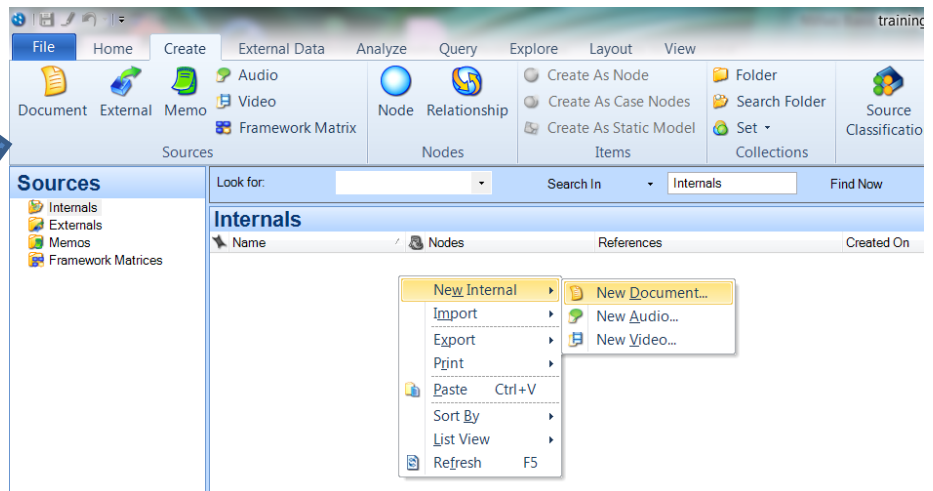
training

File Home Create External Data Analyze Query Explore Layout View

Document External Memo Audio Video Framework Matrix
Sources

Node Relationship
Nodes

Create As Node
Create As Case Nodes
Create As Static Model
Items

Folder
Search Folder
Set
Collections

Source Classificatio

Sources
Internals
Externals
Memos
Framework Matrices

Look for: Search In Internals Find Now

Internals
Name Nodes References Created On

New Internal
Import
Export
Print
Paste Ctrl+V
Sort By
List View
Refresh F5

New Document...
New Audio...
New Video...